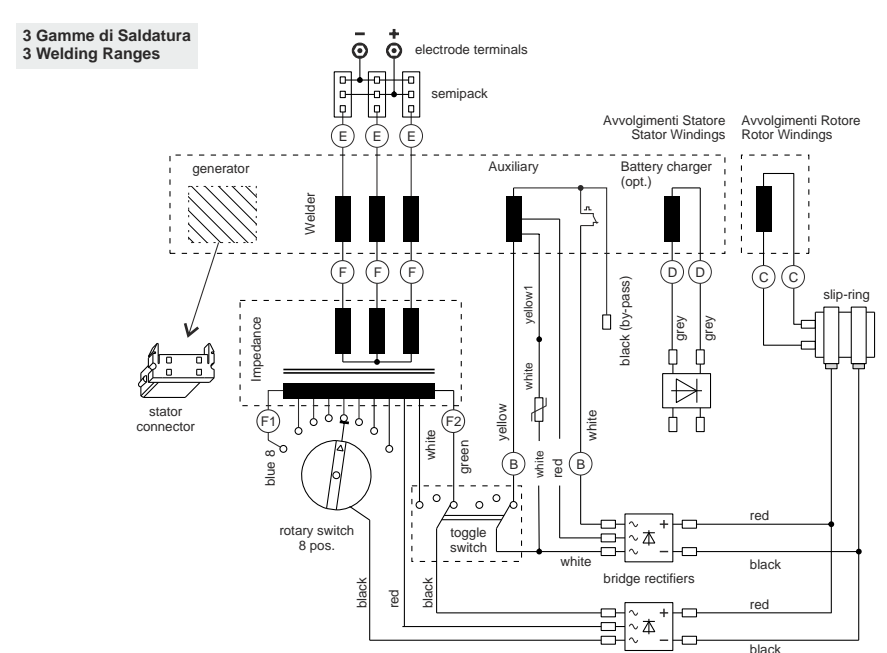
3 Gamme di Saldatura
3 Welding Ranges

– +
electrode terminals

semipack

E E E

Avvolgimenti Statore
Stator Windings

Avvolgimenti Rotore
Rotor Windings

generator

Welder

Auxiliary

Battery charger (opt.)

F F F

D D

C C

slip-ring

yellow1

black (by-pass)

grey grey

Impedance

white

yellow

white

stator connector

F1

F2

blue 8

white

green

B

white

red

B

rotary switch 8 pos.

toggle switch

red

white

black

bridge rectifiers

black

red

black

red

black